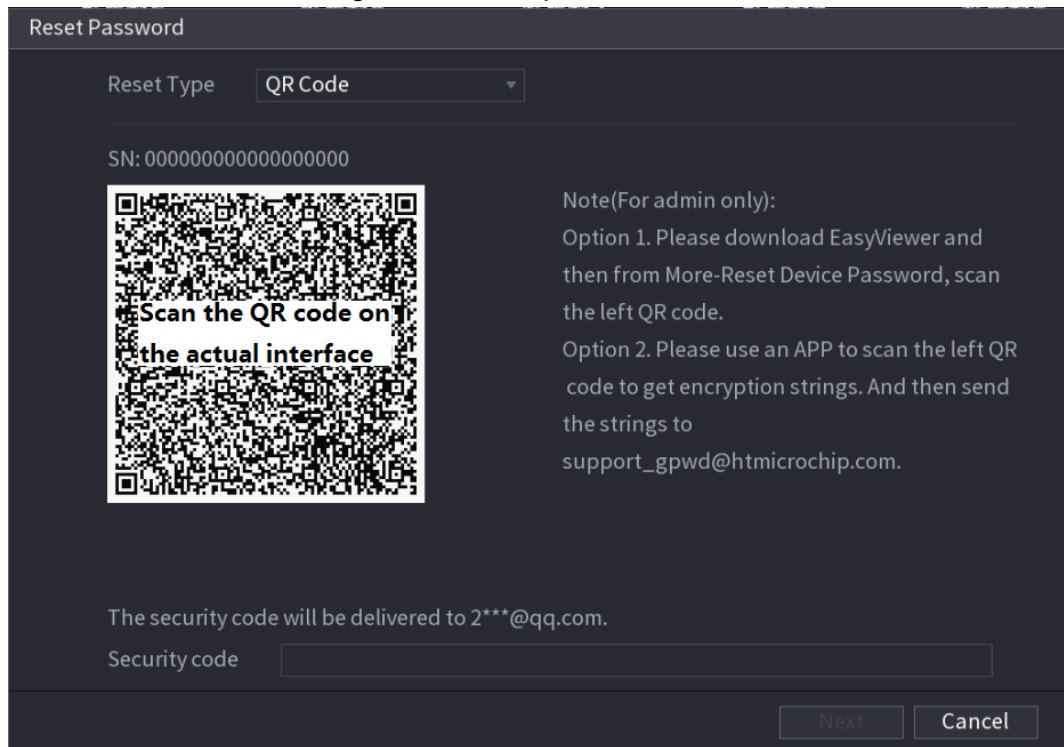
Reset Password

Reset Type
QR Code

SN: 000000000000000000

Scan the QR code on the actual interface

Note(For admin only):
Option 1. Please download EasyViewer and then from More-Reset Device Password, scan the left QR code.
Option 2. Please use an APP to scan the left QR code to get encryption strings. And then send the strings to support_gpwd@htmicrochip.com.

The security code will be delivered to 2***@qq.com.
Security code

Next
Cancel